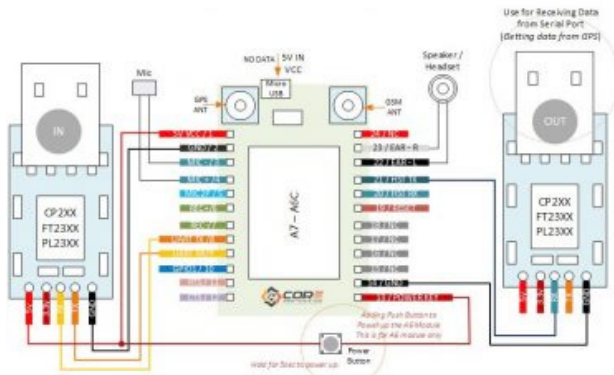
Use for Receiving Data from Serial Port (Getting data from GPS)

NO DATA 5V IN VCC

Micro USB

Mic

GPS ANT

GSM ANT

Speaker / Headset

IN

OUT

CP2XX
FT23XX
PL23XX

CP2XX
FT23XX
PL23XX

A7 – A6C

5V VCC / 1
GND / 2
MIC + / 3
MIC – / 4
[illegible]
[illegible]
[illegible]
UART TX / 8
UART RX / 9
GPIO / 10
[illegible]
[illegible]

24 / NC
23 / EAR – R
22 / EAR – L
21 / HST TX
20 / HST RX
19 / RESET
18 / NC
17 / NC
16 / NC
15 / NC
14 / GND
13 / POWER KEY

Adding Push Button to Power up the A6 Module
This is for A6 module only

Hold for 3sec to power up

Power Button

CORE